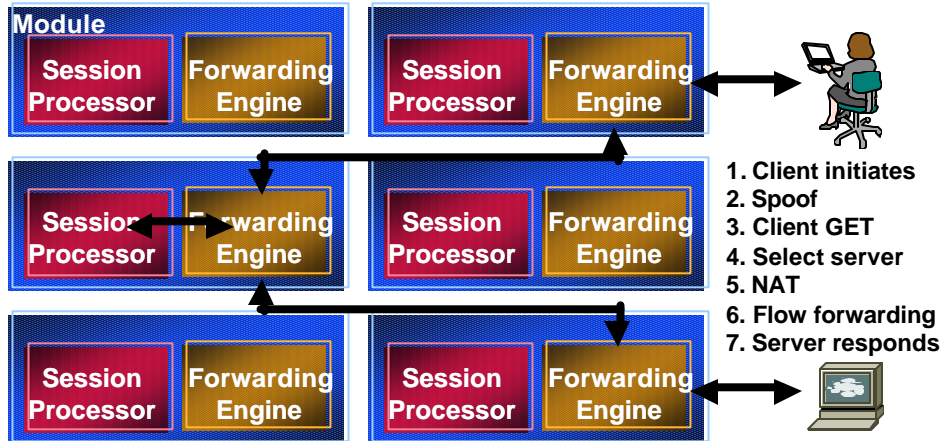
Module

Session Processor

Forwarding Engine

Session Processor

Forwarding Engine

Session Processor

Forwarding Engine

Session Processor

Forwarding Engine

Session Processor

Forwarding Engine

Session Processor

Forwarding Engine

1. Client initiates
2. Spoof
3. Client GET
4. Select server
5. NAT
6. Flow forwarding
7. Server responds